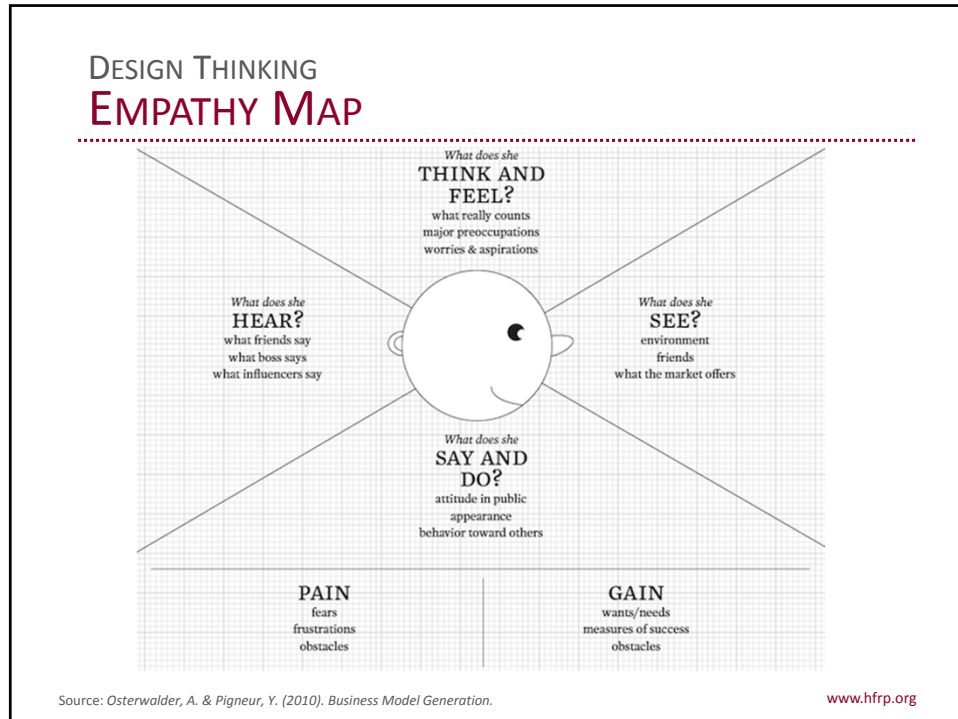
DESIGN THINKING
EMPATHY MAP

What does she
THINK AND FEEL?
what really counts
major preoccupations
worries & aspirations

What does she
HEAR?
what friends say
what boss says
what influencers say

What does she
SEE?
environment
friends
what the market offers

What does she
SAY AND DO?
attitude in public
appearance
behavior toward others

PAIN
fears
frustrations
obstacles

GAIN
wants/needs
measures of success
obstacles

Source: *Osterwalder, A. & Pigneur, Y. (2010). Business Model Generation.*

www.hfrp.org